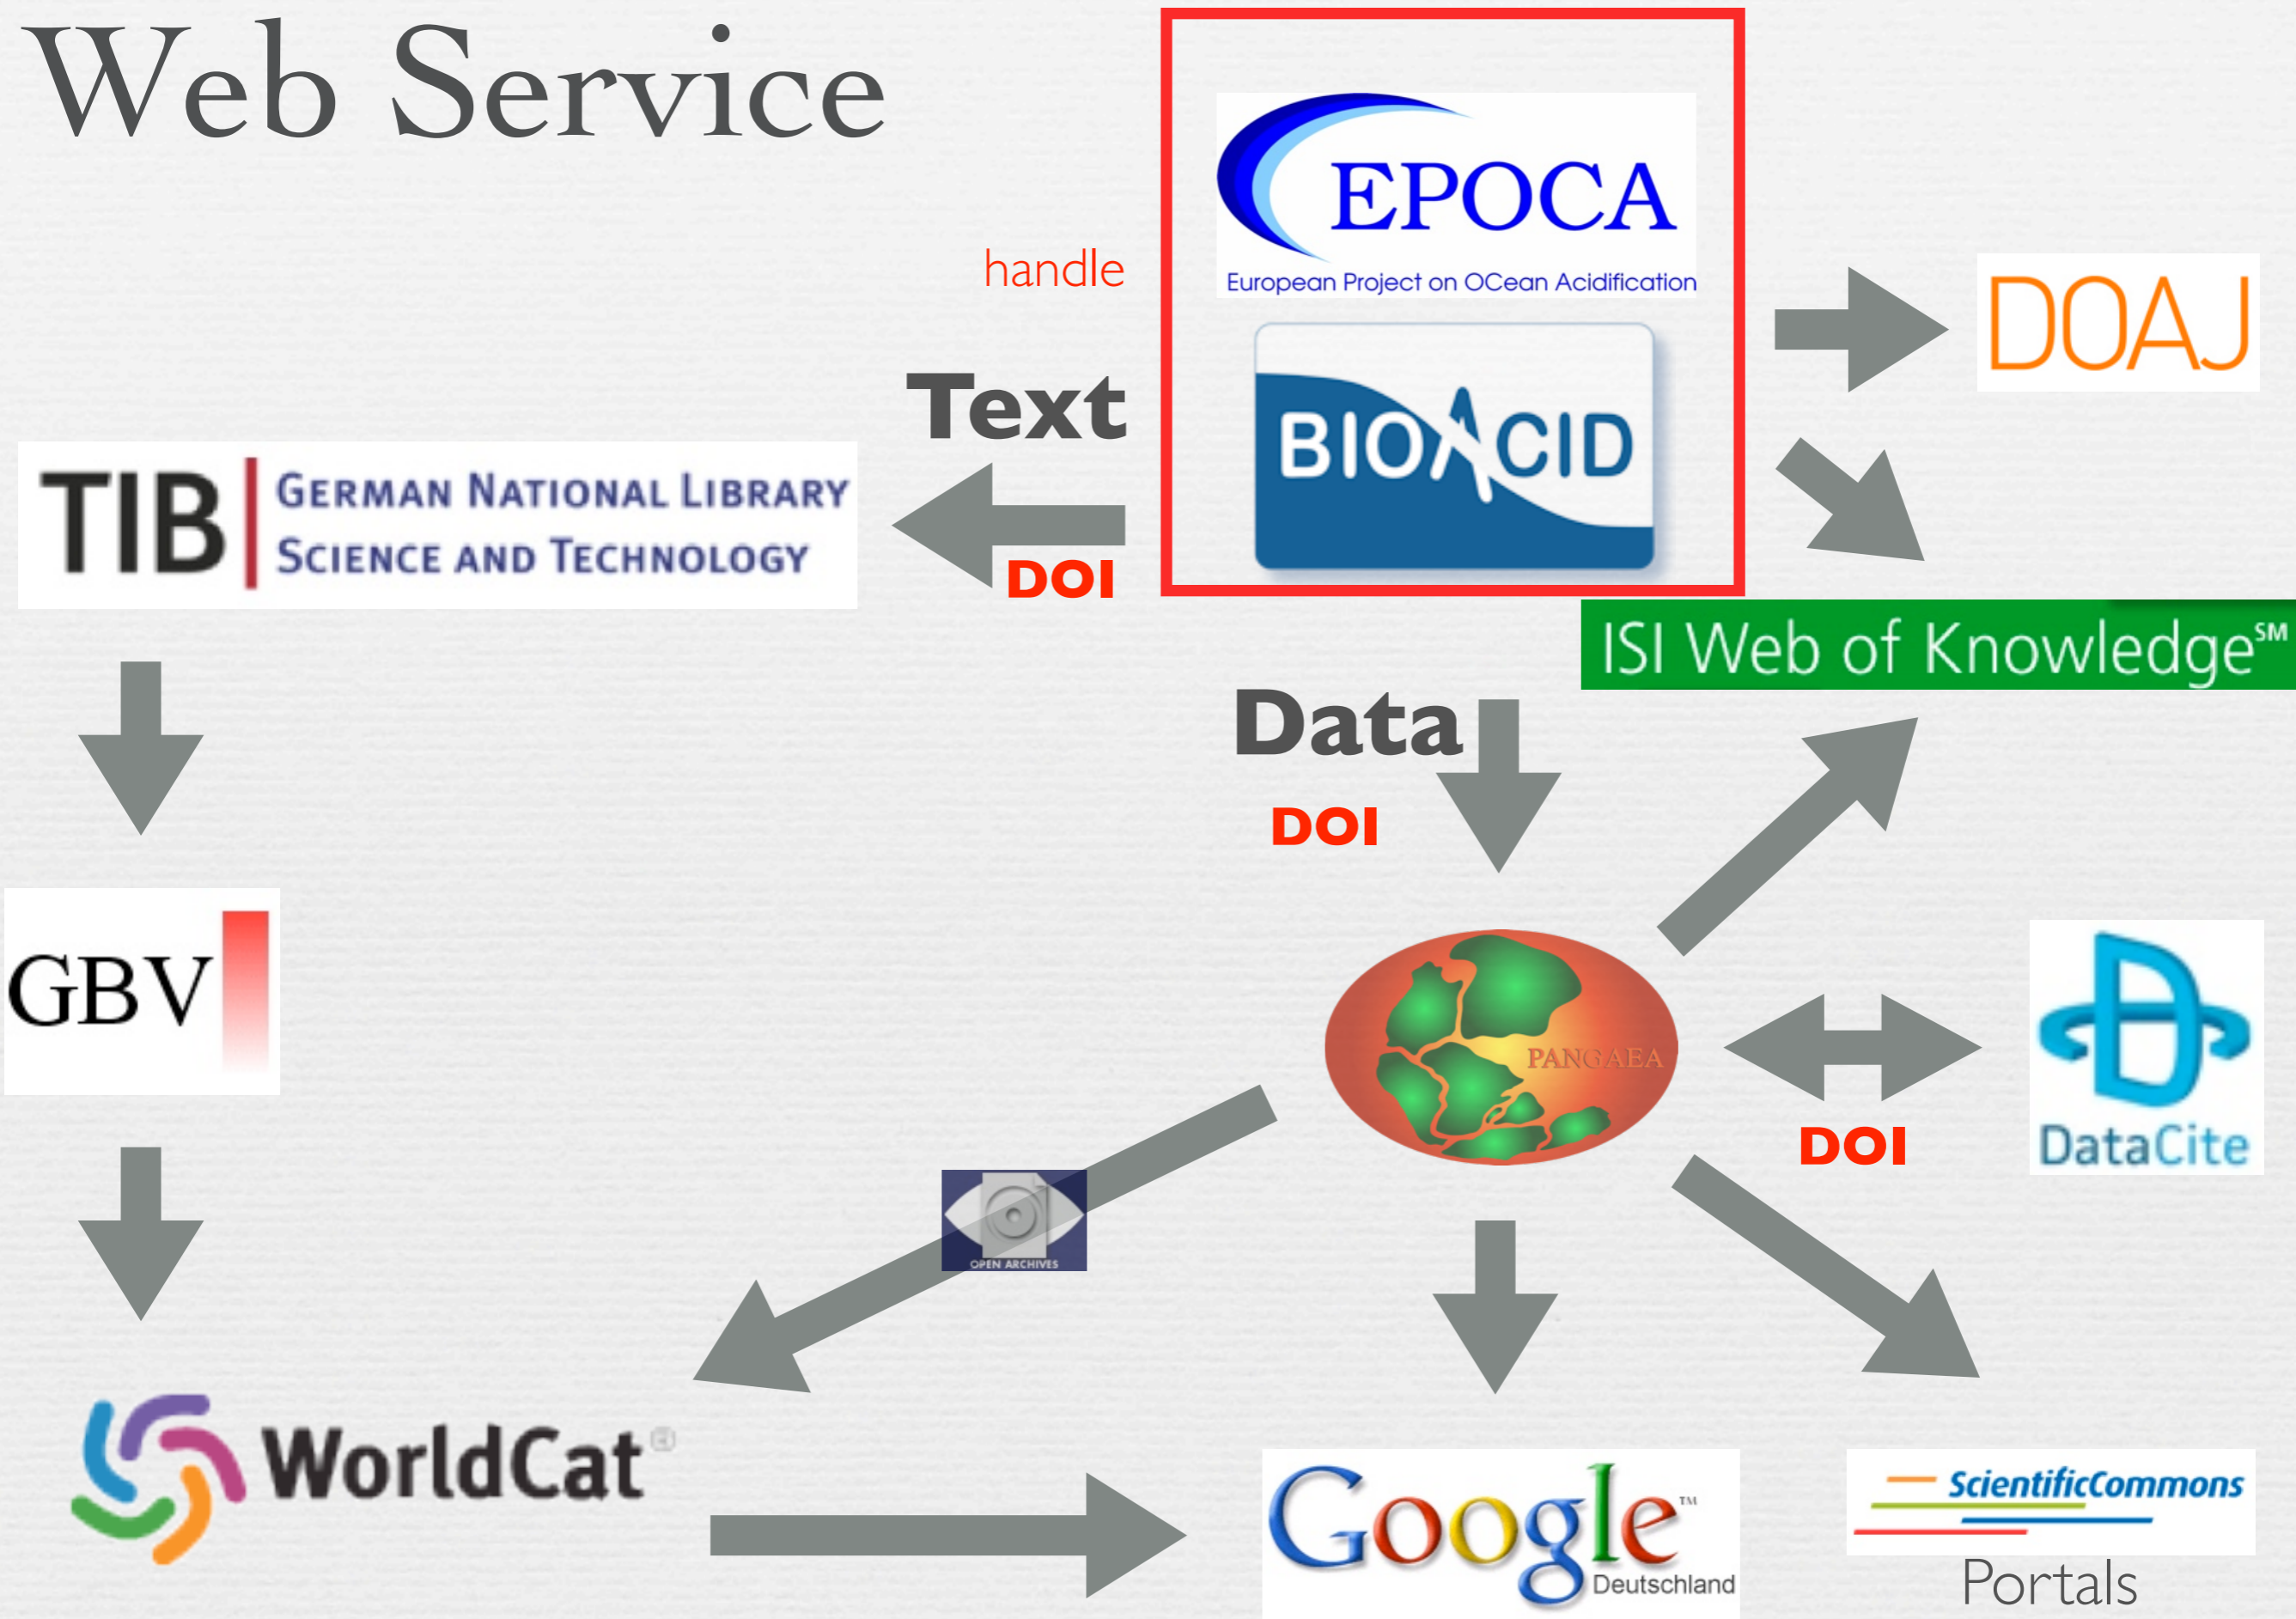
Web Service

handle

EPOCA
European Project on OCean Acidification

BIOACID

DOAJ

Text

TIB GERMAN NATIONAL LIBRARY SCIENCE AND TECHNOLOGY

DOI

ISI Web of Knowledge℠

Data

DOI

GBV

PANGAEA

DOI

DataCite

OPEN ARCHIVES

WorldCat®

Google™ Deutschland

ScientificCommons

Portals